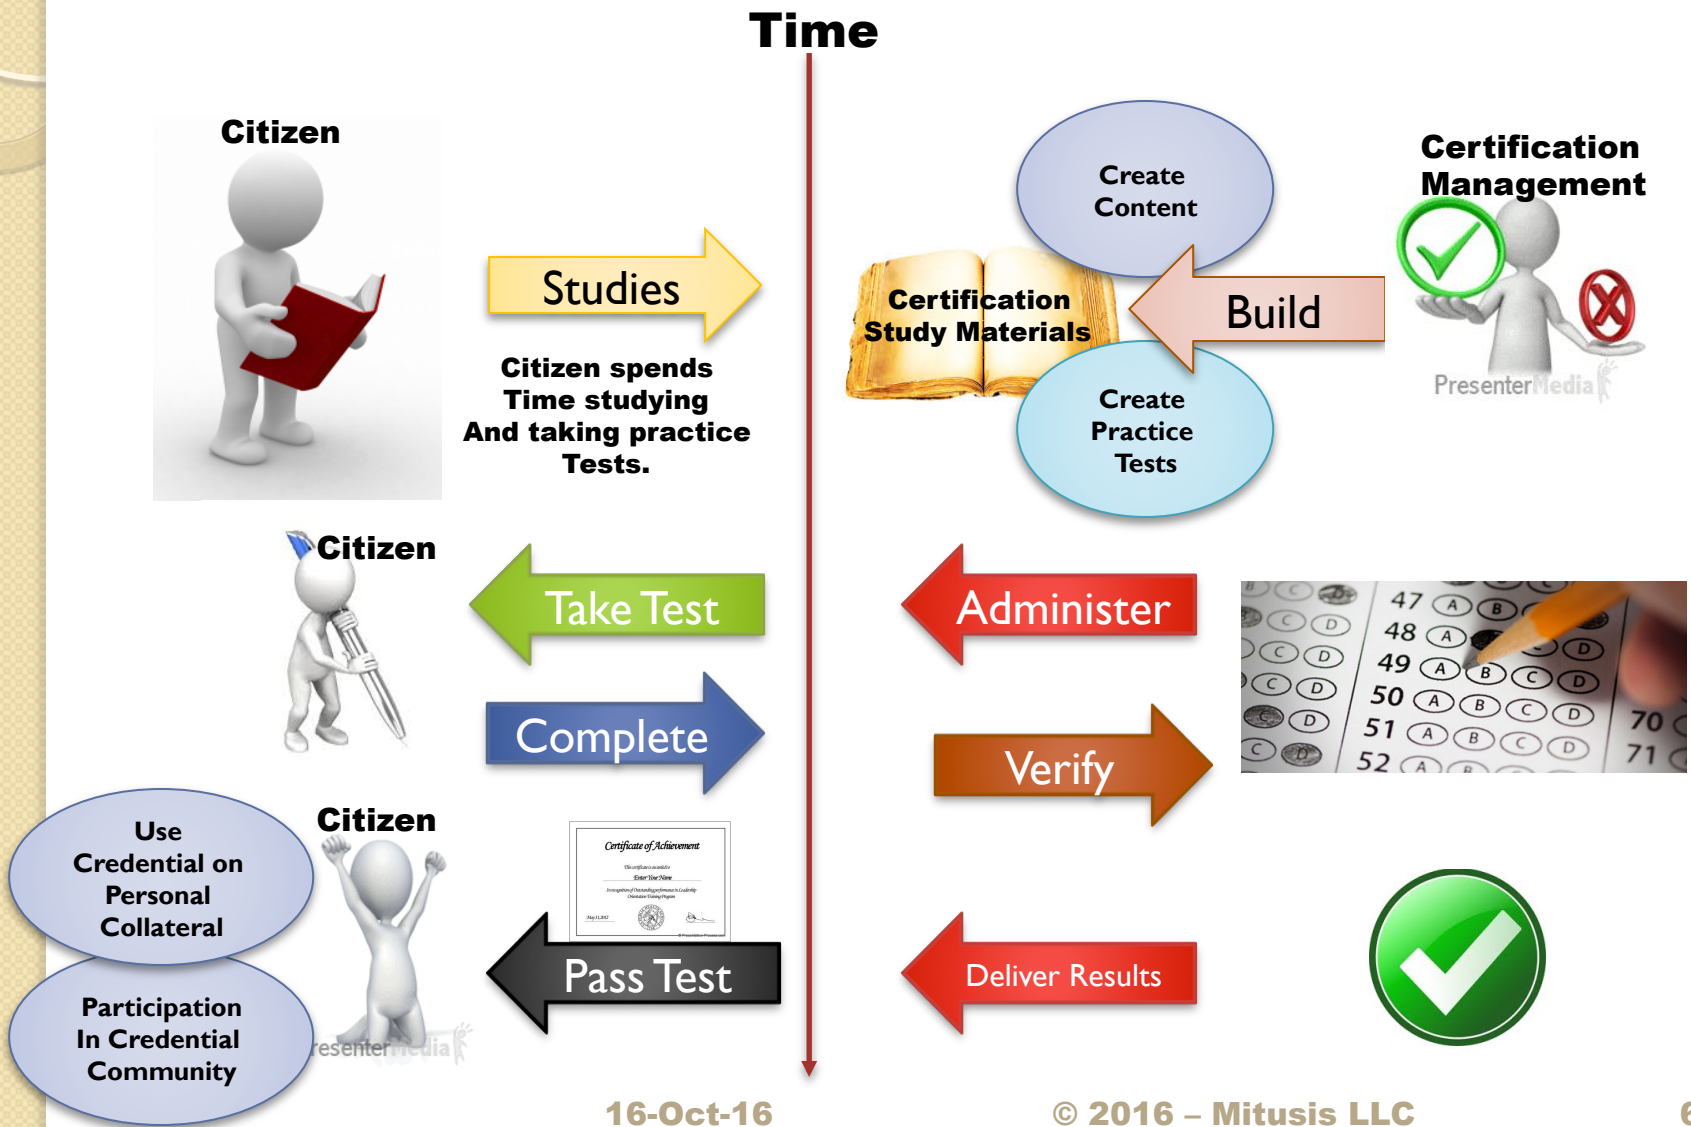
Time

Citizen

Studies

Citizen spends Time studying And taking practice Tests.

Create Content

Certification Management

Certification Study Materials

Build

Create Practice Tests

PresenterMedia

Citizen

Take Test

Administer

Complete

Verify

Citizen

Use Credential on Personal Collateral

Participation In Credential Community

Certificate of Achievement

Pass Test

Deliver Results

PresenterMedia

16-Oct-16

© 2016 – Mitusis LLC